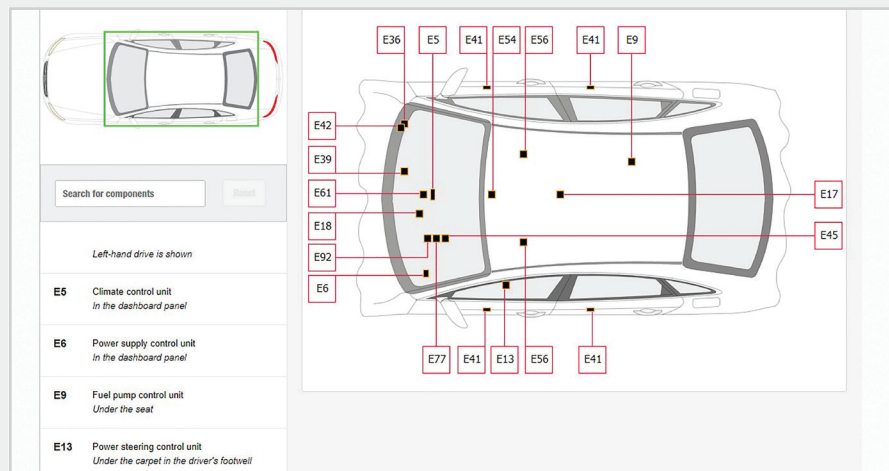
Search for components

Reset

Left-hand drive is shown

E5 Climate control unit
In the dashboard panel

E6 Power supply control unit
In the dashboard panel

E9 Fuel pump control unit
Under the seat

E13 Power steering control unit
Under the carpet in the driver's footwell

E36 E5 E41 E54 E56 E41 E9

E42

E39

E61

E17

E18

E45

E92

E6

E77 E41 E13 E56 E41